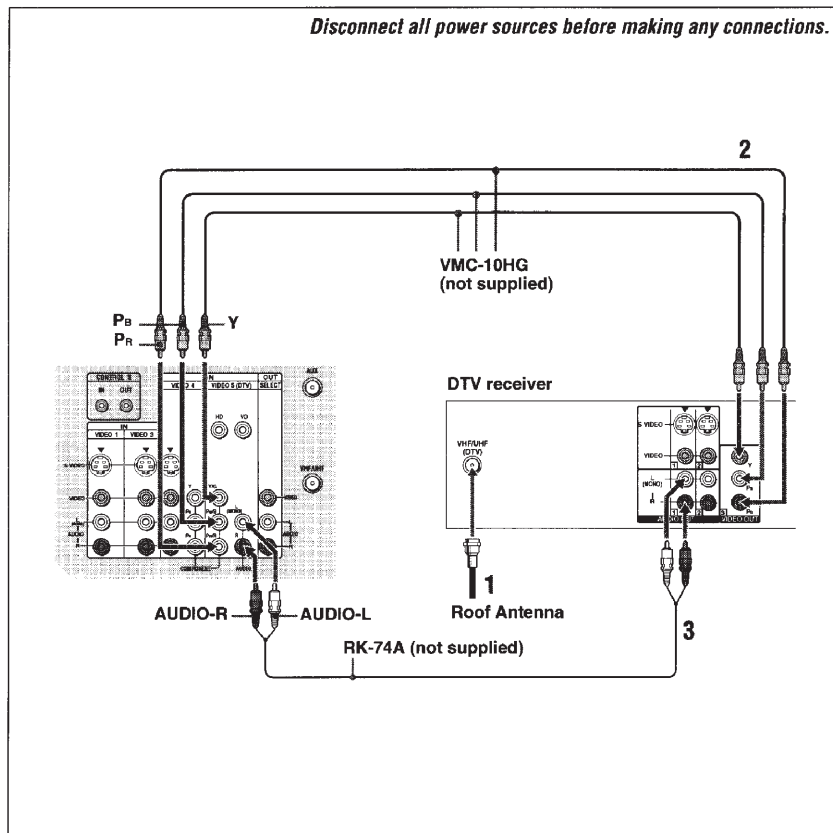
Disconnect all power sources before making any connections.

2

VMC-10HG
(not supplied)

$P_B$
$P_R$
Y

CONTROL S
IN OUT
IN
VIDEO 1 VIDEO 3 VIDEO 4 VIDEO 5 (DTV)
OUT
SELECT
HD VO
AUX
VHF/UHF
S VIDEO
VIDEO
AUDIO

DTV receiver
VHF/UHF
(DTV)
S VIDEO
VIDEO
L
(MONO)
R
1 2
AUDIO
VIDEO OUT
Y
$P_B$
$P_R$

1
Roof Antenna

AUDIO-R
AUDIO-L

RK-74A (not supplied)

3